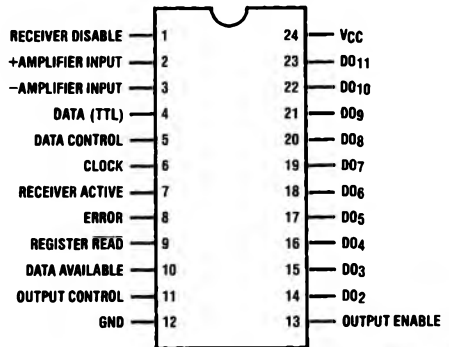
RECEIVER DISABLE 1
+AMPLIFIER INPUT 2
−AMPLIFIER INPUT 3
DATA (TTL) 4
DATA CONTROL 5
CLOCK 6
RECEIVER ACTIVE 7
ERROR 8
REGISTER READ 9
DATA AVAILABLE 10
OUTPUT CONTROL 11
GND 12

24 $V_{CC}$
23 $DO_{11}$
22 $DO_{10}$
21 $DO_9$
20 $DO_8$
19 $DO_7$
18 $DO_6$
17 $DO_5$
16 $DO_4$
15 $DO_3$
14 $DO_2$
13 OUTPUT ENABLE